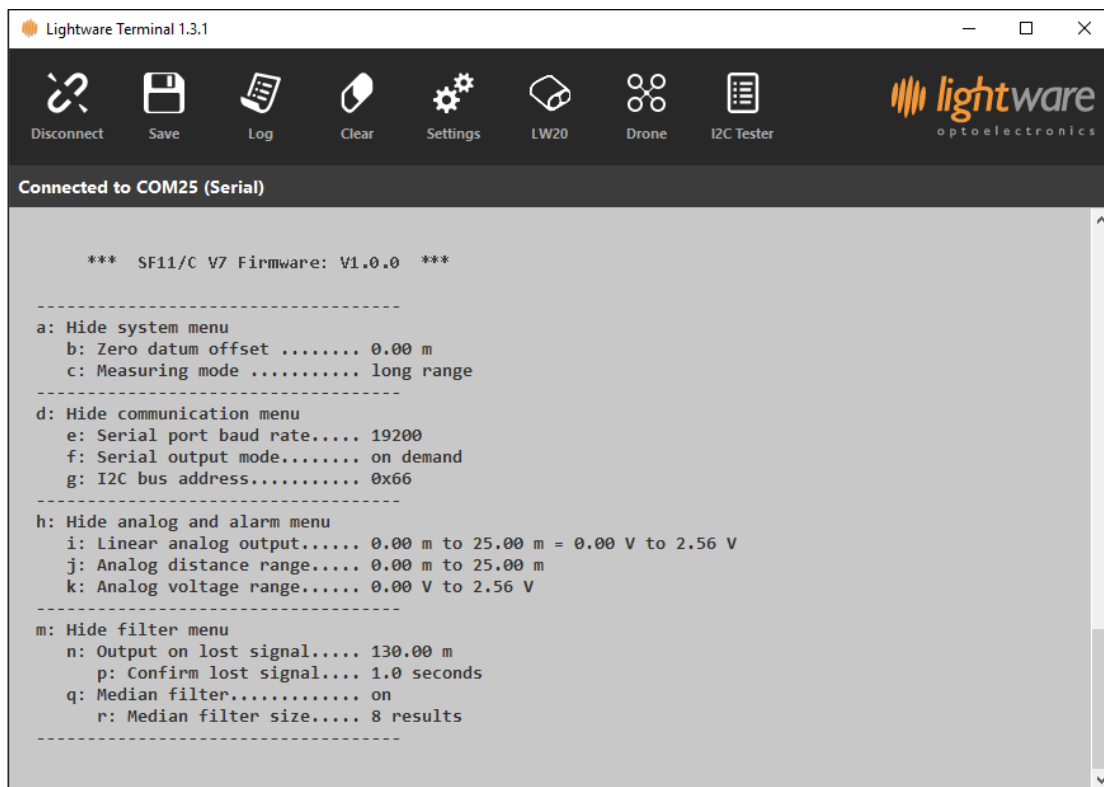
Lightware Terminal 1.3.1

Disconnect Save Log Clear Settings LW20 Drone I2C Tester

lightware optoelectronics

Connected to COM25 (Serial)

*** SF11/C V7 Firmware: V1.0.0 ***

------------------------------------
a: Hide system menu
b: Zero datum offset ........ 0.00 m
c: Measuring mode ........... long range
------------------------------------
d: Hide communication menu
e: Serial port baud rate..... 19200
f: Serial output mode........ on demand
g: I2C bus address........... 0x66
------------------------------------
h: Hide analog and alarm menu
i: Linear analog output...... 0.00 m to 25.00 m = 0.00 V to 2.56 V
j: Analog distance range..... 0.00 m to 25.00 m
k: Analog voltage range...... 0.00 V to 2.56 V
------------------------------------
m: Hide filter menu
n: Output on lost signal..... 130.00 m
p: Confirm lost signal.... 1.0 seconds
q: Median filter............ on
r: Median filter size..... 8 results
------------------------------------